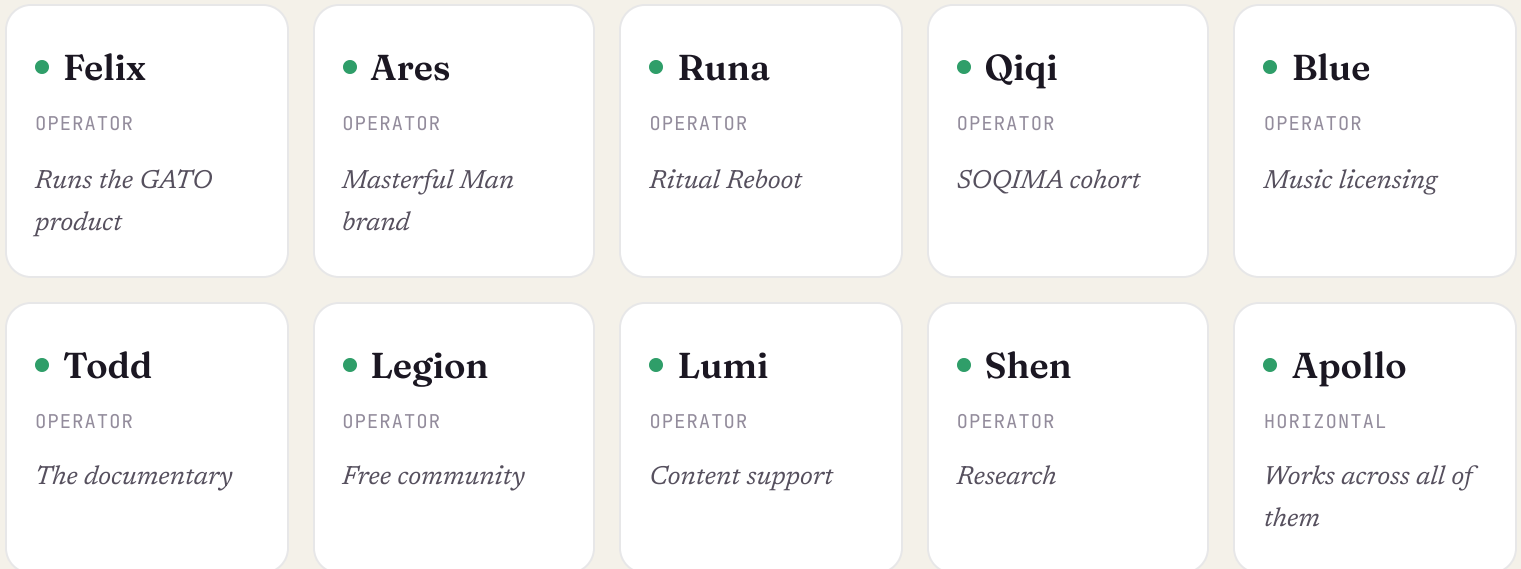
Felix
OPERATOR
Runs the GATO product

Ares
OPERATOR
Masterful Man brand

Runa
OPERATOR
Ritual Reboot

Qiqi
OPERATOR
SOQIMA cohort

Blue
OPERATOR
Music licensing

Todd
OPERATOR
The documentary

Legion
OPERATOR
Free community

Lumi
OPERATOR
Content support

Shen
OPERATOR
Research

Apollo
HORIZONTAL
Works across all of them